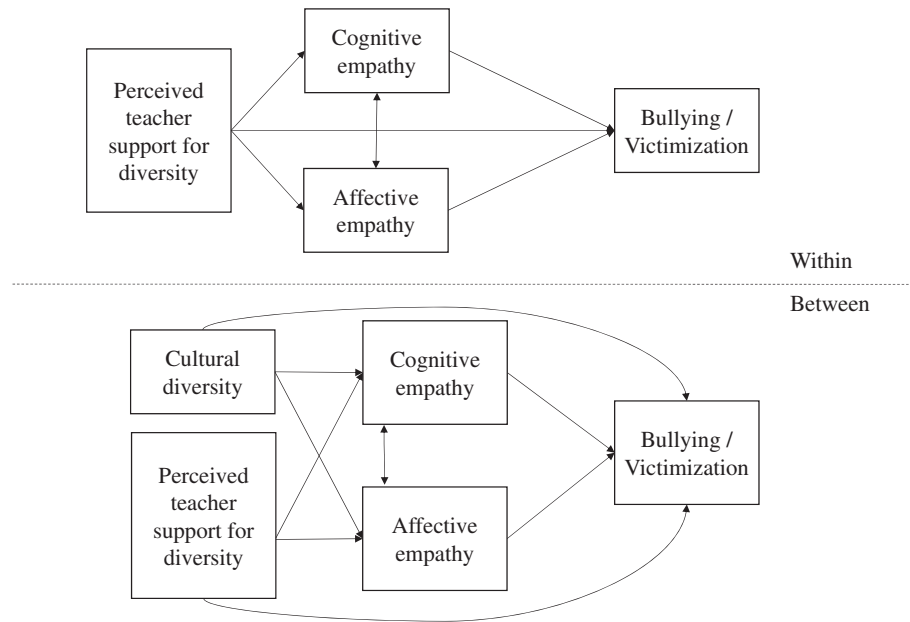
Perceived teacher support for diversity

Cognitive empathy

Affective empathy

Bullying / Victimization

Within

Between

Cultural diversity

Perceived teacher support for diversity

Cognitive empathy

Affective empathy

Bullying / Victimization